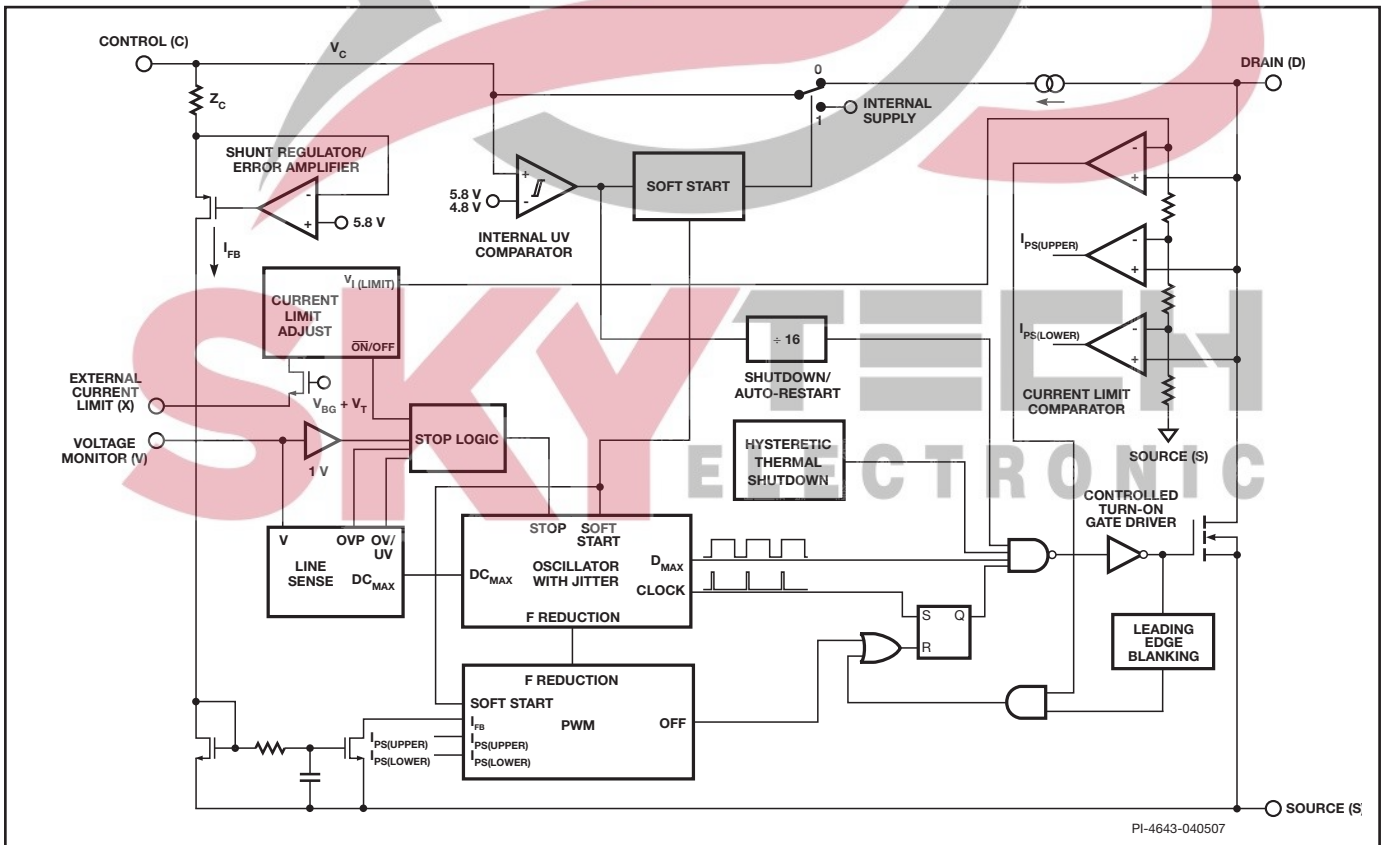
CONTROL (C)
$V_C$
0
DRAIN (D)
$Z_C$
INTERNAL SUPPLY
1
SHUNT REGULATOR/ ERROR AMPLIFIER
-
+
5.8 V
5.8 V
4.8 V
+
-
SOFT START
-
+
INTERNAL UV COMPARATOR
$I_{FB}$
$I_{PS(UPPER)}$
-
+
$V_{I\ (LIMIT)}$
CURRENT LIMIT ADJUST
$\overline{ON}$/OFF
÷ 16
$I_{PS(LOWER)}$
-
+
SHUTDOWN/ AUTO-RESTART
CURRENT LIMIT COMPARATOR
EXTERNAL CURRENT LIMIT (X)
$V_{BG} + V_T$
VOLTAGE MONITOR (V)
STOP LOGIC
1 V
HYSTERETIC THERMAL SHUTDOWN
SOURCE (S)
SKYTECH
ELECTRONIC
CONTROLLED TURN-ON GATE DRIVER
V
OVP
OV/ UV
STOP
SOFT START
LINE SENSE
$DC_{MAX}$
$DC_{MAX}$
OSCILLATOR WITH JITTER
$D_{MAX}$
CLOCK
F REDUCTION
S
Q
R
LEADING EDGE BLANKING
F REDUCTION
SOFT START
$I_{FB}$
$I_{PS(UPPER)}$
$I_{PS(LOWER)}$
PWM
OFF
SOURCE (S)
PI-4643-040507